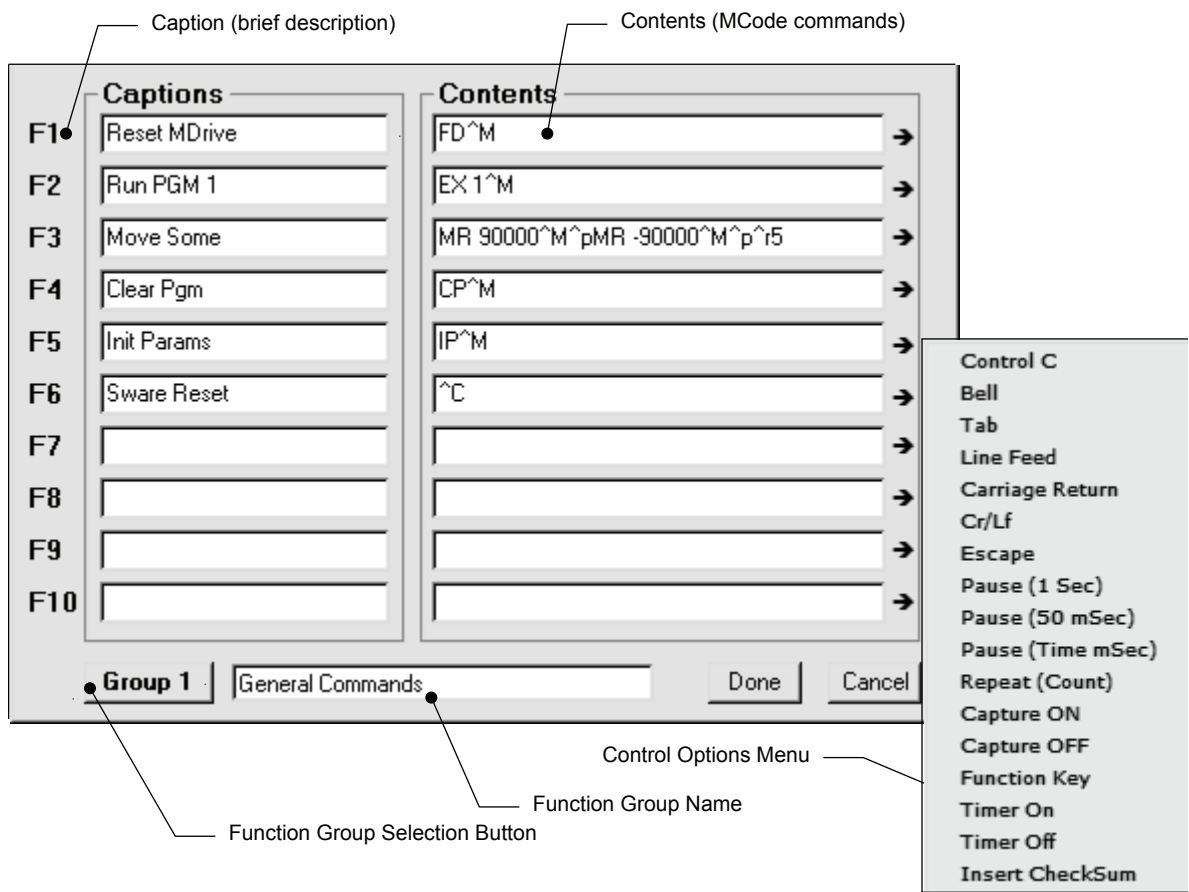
Caption (brief description)

Contents (MCode commands)

Captions

Contents

| | Captions | Contents |
|---|---|---|
| F1 | Reset MDrive | FD^M |
| F2 | Run PGM 1 | EX 1^M |
| F3 | Move Some | MR 90000^M^pMR -90000^M^p^r5 |
| F4 | Clear Pgm | CP^M |
| F5 | Init Params | IP^M |
| F6 | Sware Reset | ^C |
| F7 | | |
| F8 | | |
| F9 | | |
| F10 | | |

Group 1

General Commands

Done

Cancel

Control C
Bell
Tab
Line Feed
Carriage Return
Cr/Lf
Escape
Pause (1 Sec)
Pause (50 mSec)
Pause (Time mSec)
Repeat (Count)
Capture ON
Capture OFF
Function Key
Timer On
Timer Off
Insert CheckSum

Control Options Menu

Function Group Name

Function Group Selection Button